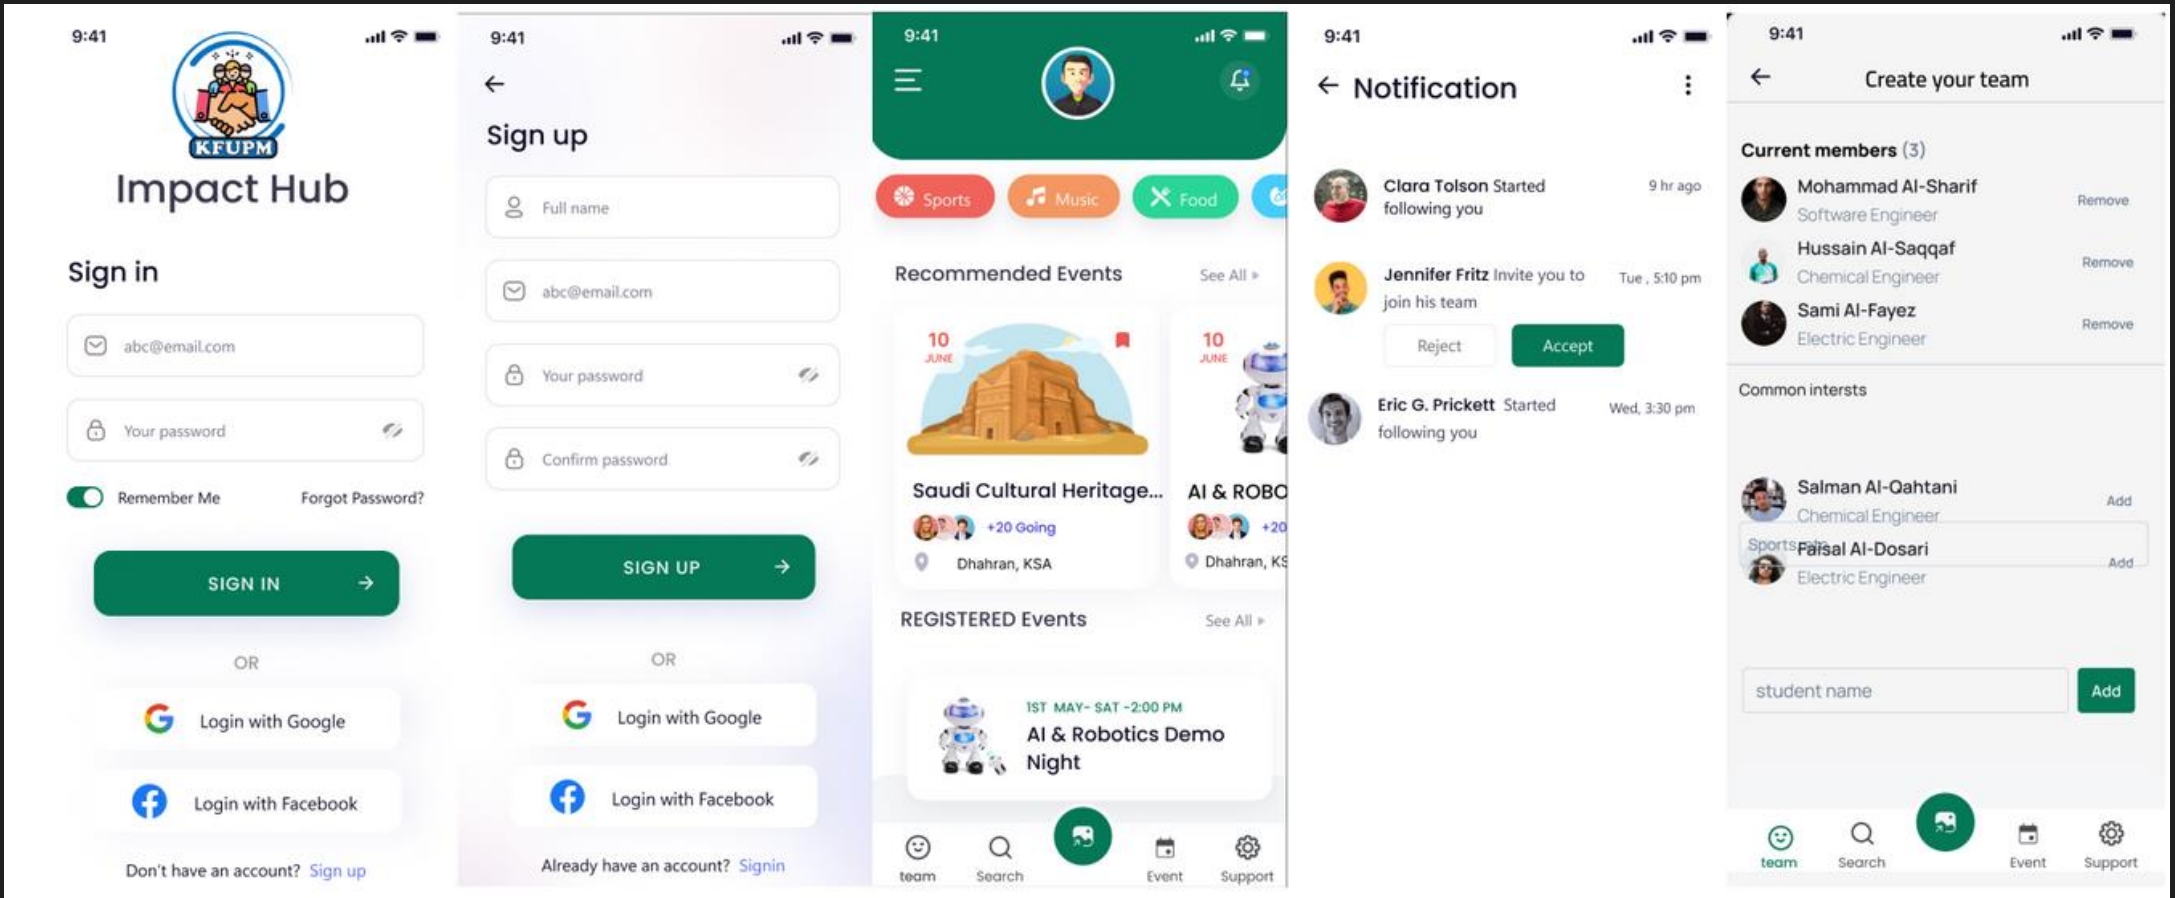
9:41

KFUPM

Impact Hub

Sign in

abc@email.com

Your password

Remember Me

Forgot Password?

SIGN IN

OR

Login with Google

Login with Facebook

Don't have an account? Sign up

9:41

Sign up

Full name

abc@email.com

Your password

Confirm password

SIGN UP

OR

Login with Google

Login with Facebook

Already have an account? Signin

9:41

Sports

Music

Food

Recommended Events

See All

10 JUNE

Saudi Cultural Heritage...

+20 Going

Dhahran, KSA

10 JUNE

AI & ROBO

+20

Dhahran, KS

REGISTERED Events

See All

1ST MAY- SAT -2:00 PM

AI & Robotics Demo Night

team

Search

Event

Support

9:41

Notification

Clara Tolson Started following you

9 hr ago

Jennifer Fritz Invite you to join his team

Tue , 5:10 pm

Reject

Accept

Eric G. Prickett Started following you

Wed, 3:30 pm

9:41

Create your team

Current members (3)

Mohammad Al-Sharif

Software Engineer

Remove

Hussain Al-Saqqaf

Chemical Engineer

Remove

Sami Al-Fayez

Electric Engineer

Remove

Common intersts

Salman Al-Qahtani

Chemical Engineer

Add

Sports

Faisal Al-Dosari

Electric Engineer

Add

student name

Add

team

Search

Event

Support